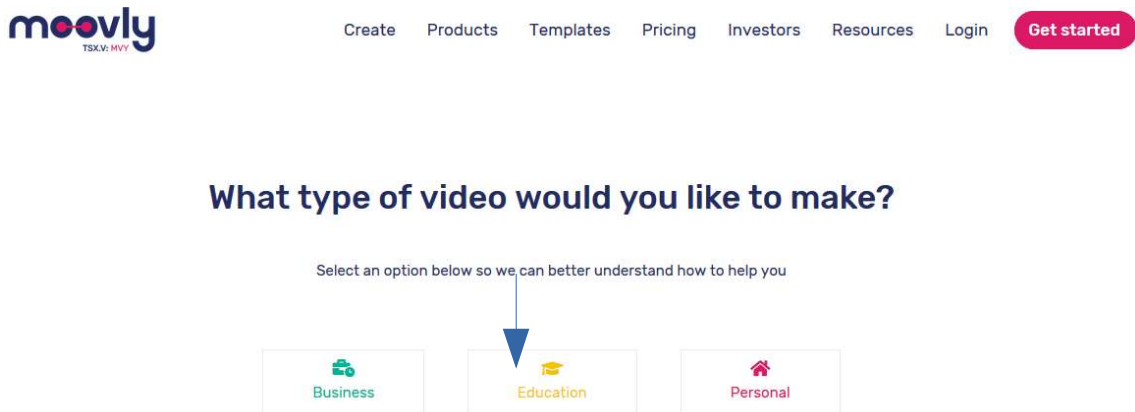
moovly
TSX.V: MVY

Create Products Templates Pricing Investors Resources Login Get started

What type of video would you like to make?

Select an option below so we can better understand how to help you

Business

Education

Personal